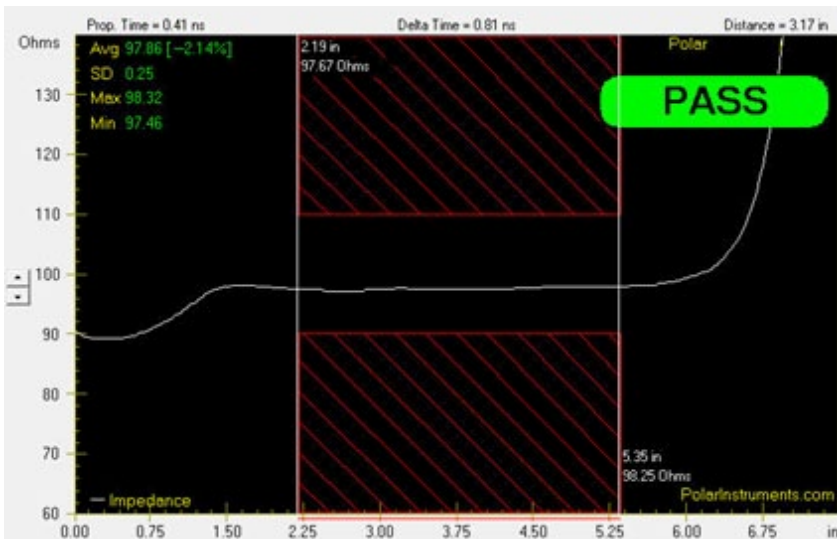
Prop. Time = 0.41 ns

Delta Time = 0.81 ns

Distance = 3.17 in

Ohms

Avg 97.86 [−2.14%]
SD 0.25
Max 98.32
Min 97.46

2.19 in
97.67 Ohms

Polar

PASS

130
120
110
100
90
80
70
60

5.35 in
98.25 Ohms

Impedance

PolarInstruments.com

0.00
0.75
1.50
2.25
3.00
3.75
4.50
5.25
6.00
6.75
in